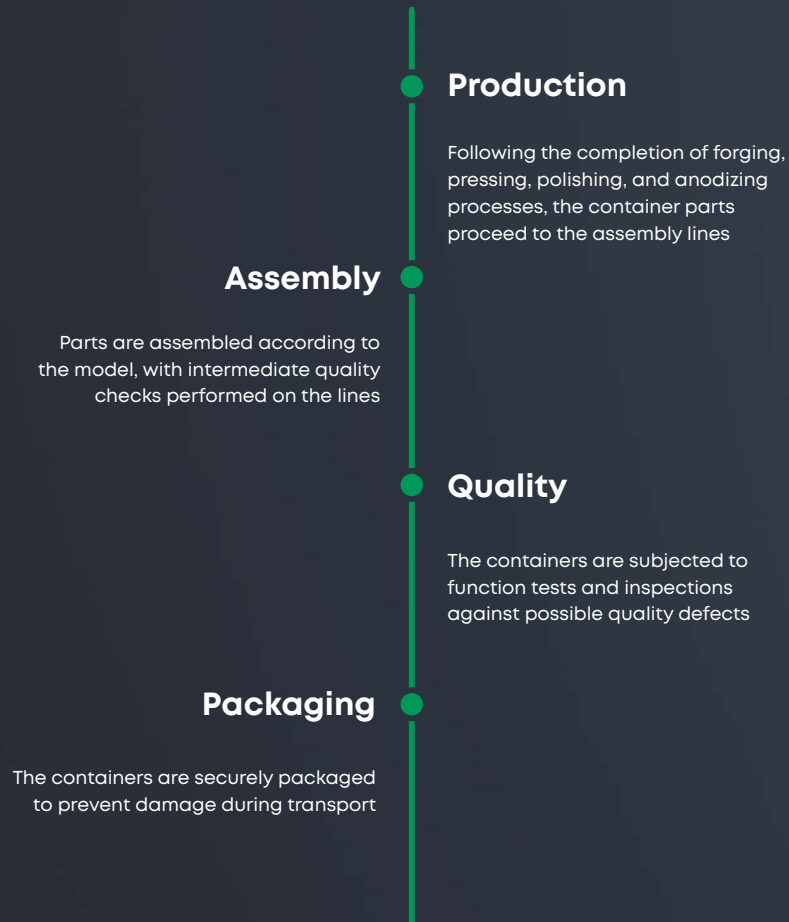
Production

Following the completion of forging, pressing, polishing, and anodizing processes, the container parts proceed to the assembly lines

Assembly

Parts are assembled according to the model, with intermediate quality checks performed on the lines

Quality

The containers are subjected to function tests and inspections against possible quality defects

Packaging

The containers are securely packaged to prevent damage during transport